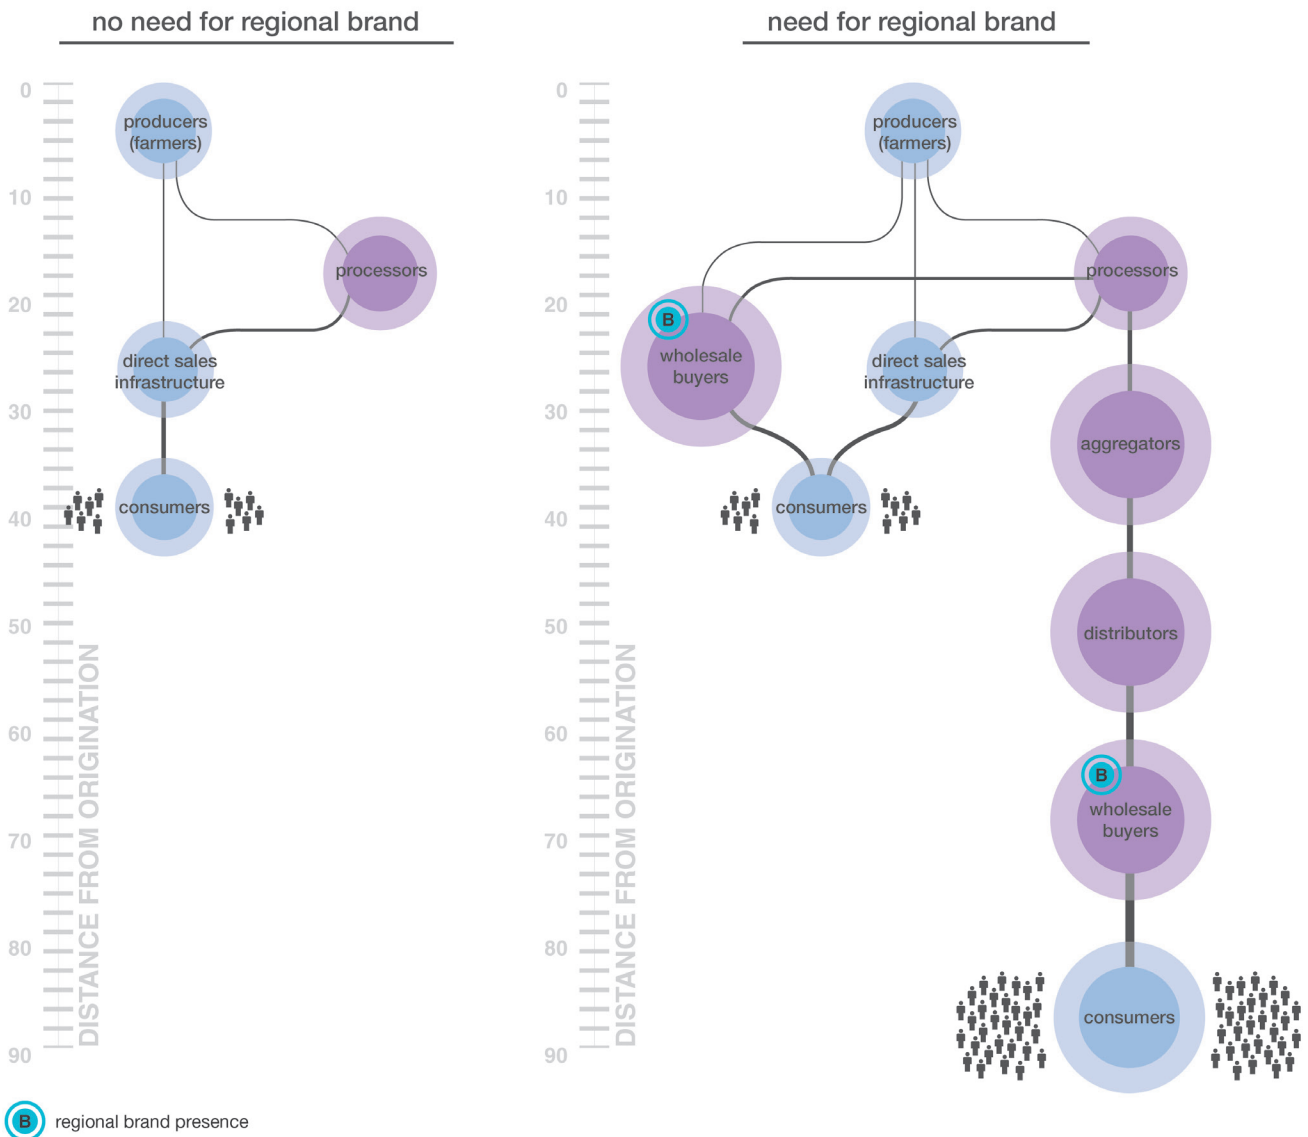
no need for regional brand

0
10
20
30
40
50
60
70
80
90

DISTANCE FROM ORIGINATION

producers (farmers)

processors

direct sales infrastructure

consumers

need for regional brand

0
10
20
30
40
50
60
70
80
90

DISTANCE FROM ORIGINATION

producers (farmers)

processors

B

wholesale buyers

direct sales infrastructure

aggregators

consumers

distributors

B

wholesale buyers

consumers

B regional brand presence